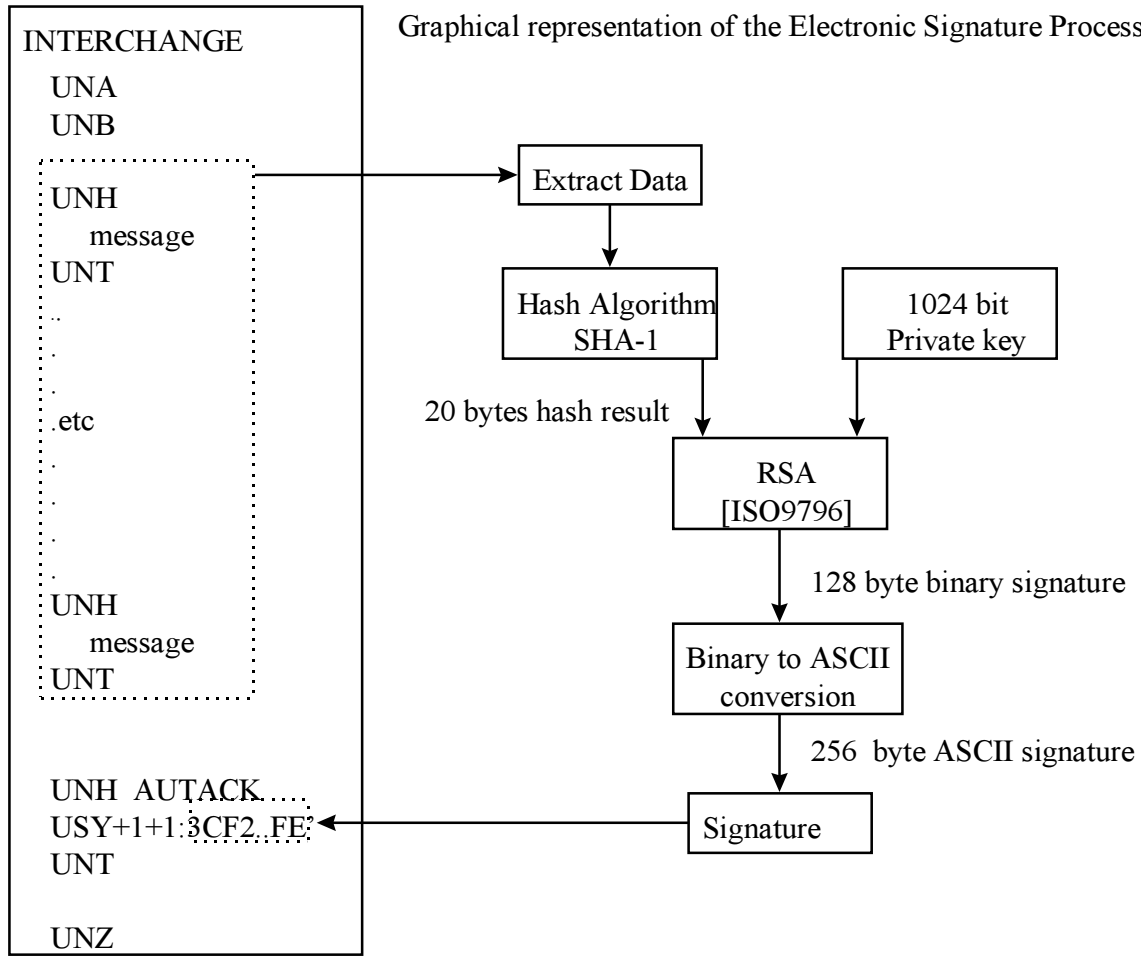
Graphical representation of the Electronic Signature Process

INTERCHANGE
UNA
UNB
UNH
message
UNT
..
.
.
.etc
.
.
.
.
UNH
message
UNT

UNH AUTACK.....
USY+1+1:3CF2..FE'
UNT

UNZ

Extract Data

Hash Algorithm SHA-1

1024 bit Private key

20 bytes hash result

RSA [ISO9796]

128 byte binary signature

Binary to ASCII conversion

256 byte ASCII signature

Signature